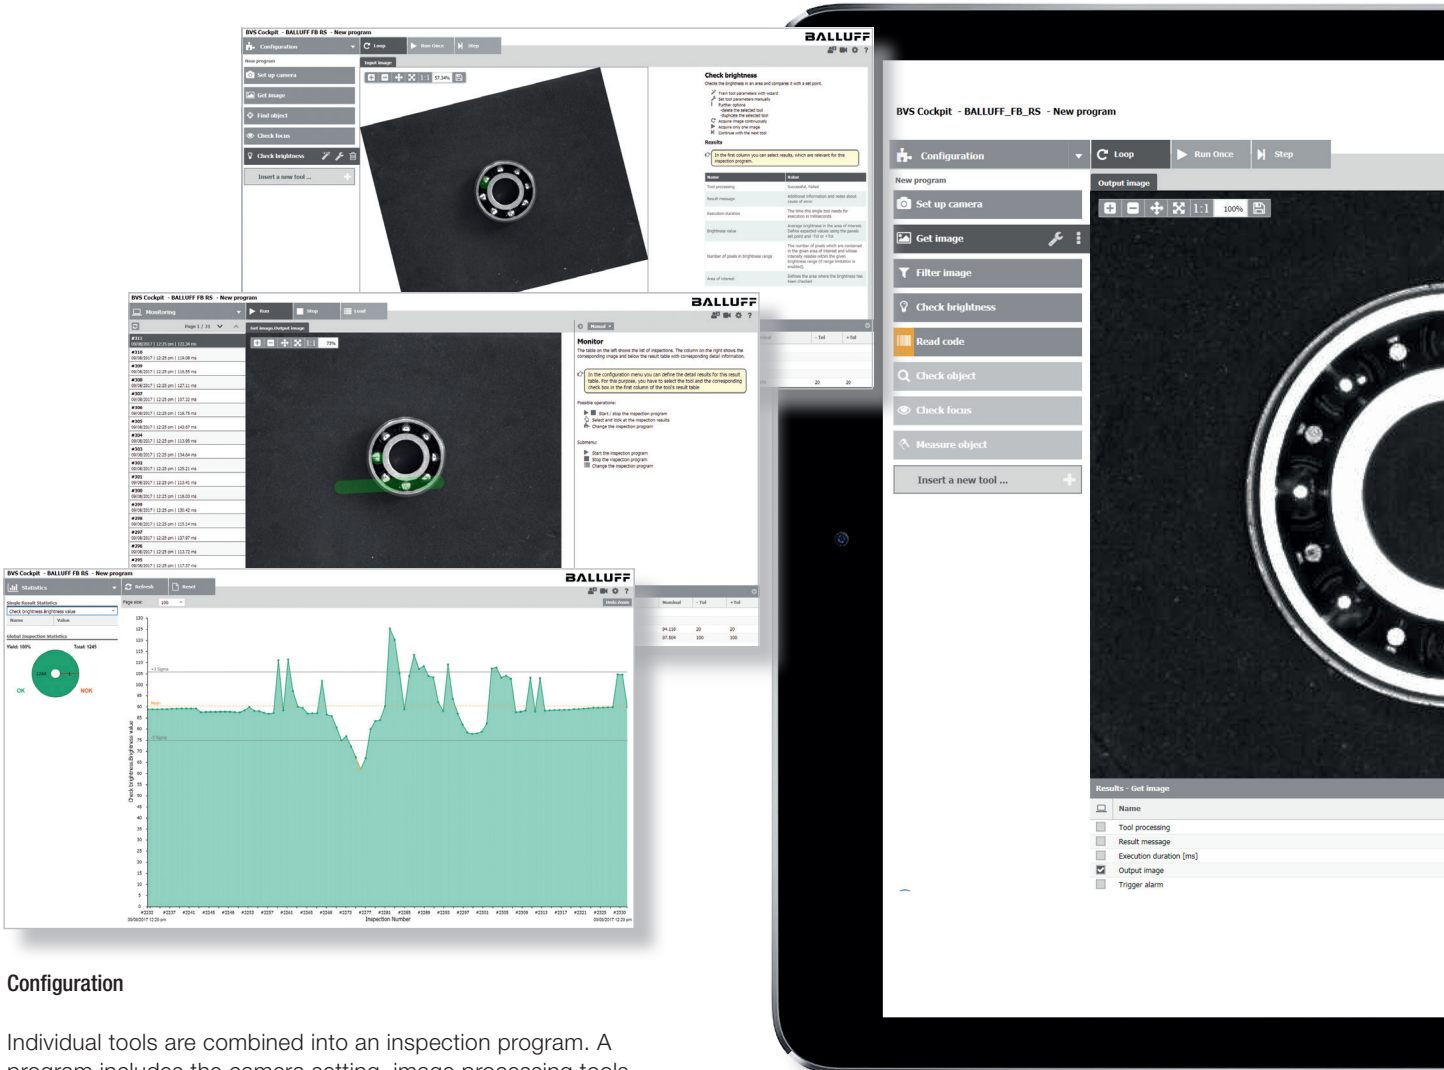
BVS Cockpit - BALLUFF FB RS - New program

BALLUFF

Configuration

Loop

Run Once

Step

New program

Input image

Set up camera

Get image

Find object

Check focus

Check brightness

Insert a new tool ...

Check brightness

Results

BVS Cockpit - BALLUFF FB RS - New program

BALLUFF

Monitoring

Run

Stop

Load

Page 1 / 31

Get image.Output image

Manual

Monitor

BVS Cockpit - BALLUFF FB RS - New program

BALLUFF

Statistics

Refresh

Reset

Simple Result Statistics

Global Inspection Statistics

Yield: 100%

Total: 1245

OK

NOK

Inspection Number

BVS Cockpit - BALLUFF_FB_RS - New program

Configuration

Loop

Run Once

Step

New program

Output image

Set up camera

Get image

Filter image

Check brightness

Read code

Check object

Check focus

Measure object

Insert a new tool ...

1:1

100%

Results - Get image

Name

Tool processing

Result message

Execution duration [ms]

Output image

Trigger alarm

Configuration

Individual tools are combined into an inspection program. A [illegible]